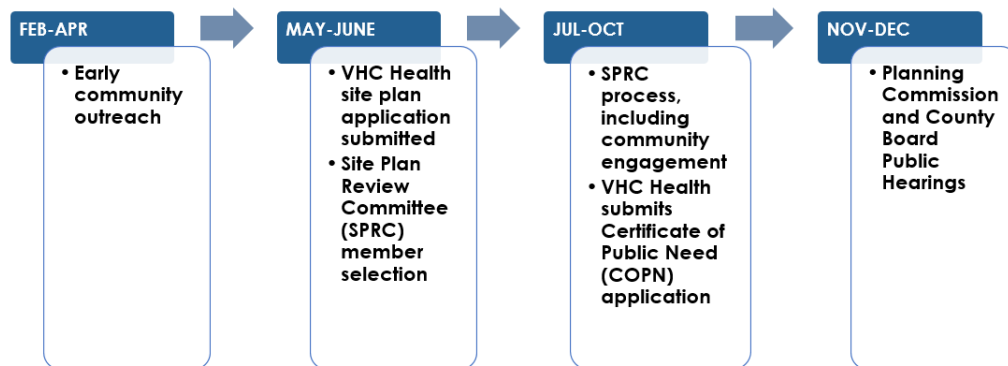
FEB-APR

• Early community outreach

MAY-JUNE

• VHC Health site plan application submitted
• Site Plan Review Committee (SPRC) member selection

JUL-OCT

• SPRC process, including community engagement
• VHC Health submits Certificate of Public Need (COPN) application

NOV-DEC

• Planning Commission and County Board Public Hearings